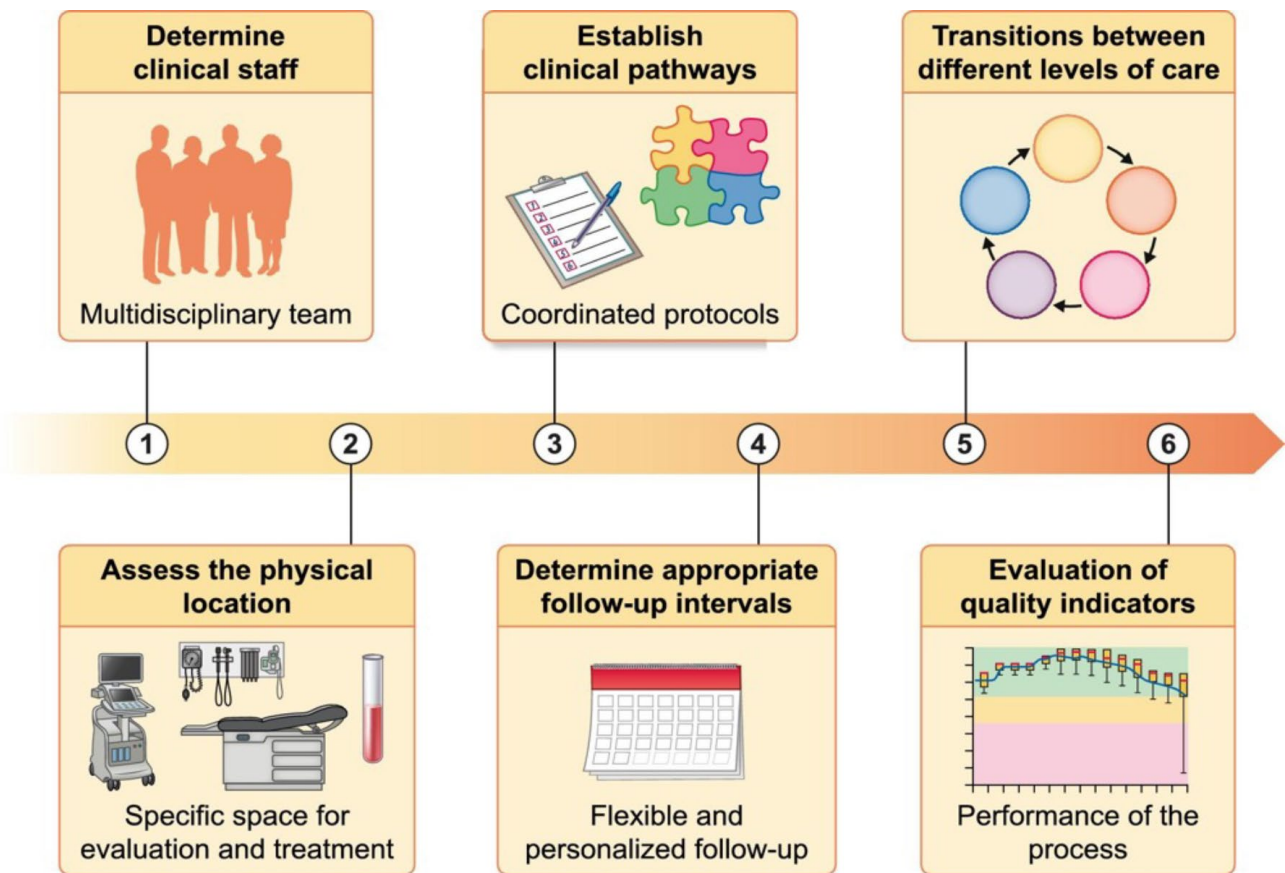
Determine clinical staff

Multidisciplinary team

Establish clinical pathways

Coordinated protocols

Transitions between different levels of care

1

2

3

4

5

6

Assess the physical location

Specific space for evaluation and treatment

Determine appropriate follow-up intervals

Flexible and personalized follow-up

Evaluation of quality indicators

Performance of the process